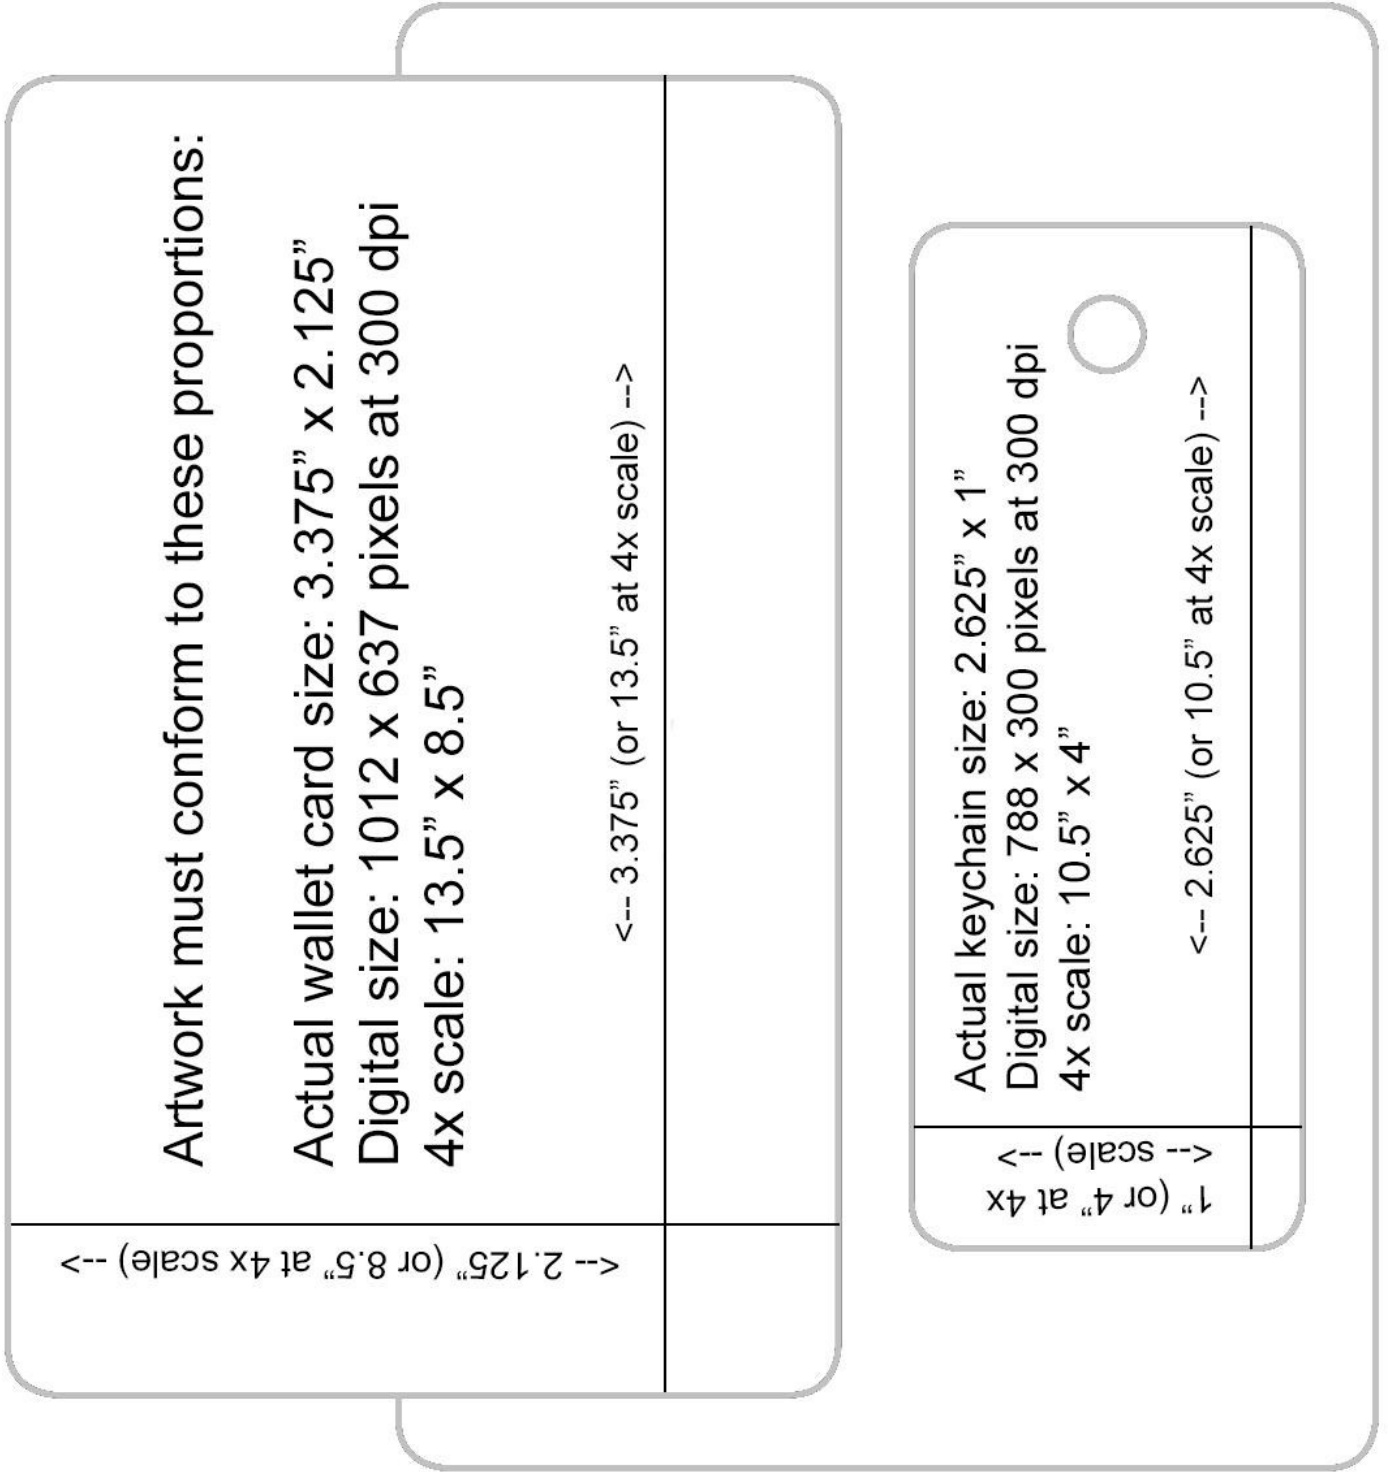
Artwork must conform to these proportions:

Actual wallet card size: 3.375” x 2.125”
Digital size: 1012 x 637 pixels at 300 dpi
4x scale: 13.5” x 8.5”

<-- 3.375” (or 13.5” at 4x scale) -->

<-- 2.125” (or 8.5” at 4x scale) -->

Actual keychain size: 2.625” x 1”
Digital size: 788 x 300 pixels at 300 dpi
4x scale: 10.5” x 4”

<-- 2.625” (or 10.5” at 4x scale) -->

<-- 1” (or 4” at 4x scale) -->